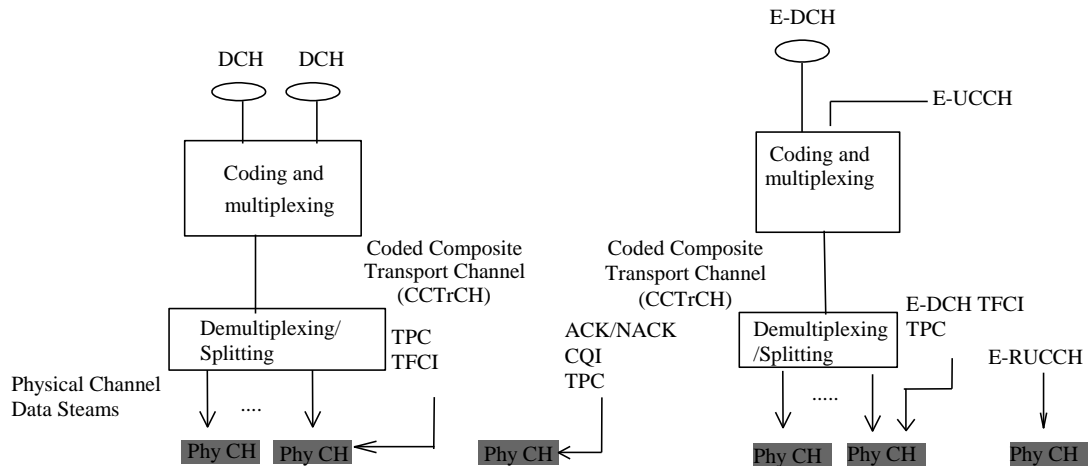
DCH DCH

Coding and multiplexing

Coded Composite Transport Channel (CCTrCH)

Demultiplexing/ Splitting

TPC
TFCI

Physical Channel Data Steams

....

Phy CH Phy CH

E-DCH

E-UCCH

Coding and multiplexing

Coded Composite Transport Channel (CCTrCH)

ACK/NACK
CQI
TPC

E-DCH TFCI
TPC

Demultiplexing /Splitting

.....

E-RUCCH

Phy CH Phy CH Phy CH Phy CH